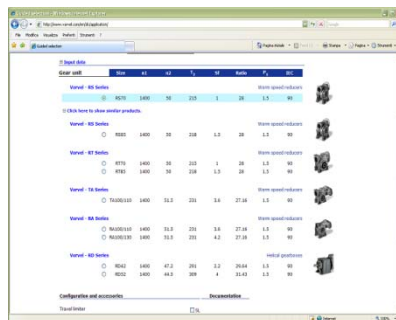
Guided selection - Windows Internet Explorer

http://www.varvel.com/it/application/

File Modifica Visualizza Preferiti Strumenti ?

Guided selection

Pagina iniziale · Feed · Stampa · Pagina · Strumenti

Input data

| Gear unit | Size | n1 | n2 | T2 | Sf | Ratio | P1 | B/C |
|---|---|---|---|---|---|---|---|---|
| Varvel - RS Series | | | | | | | | Worm gear reducers |
| | RS70 | 1400 | 50 | 215 | 1 | 28 | 1.5 | 90 |

Click here to show similar products.

| | Size | n1 | n2 | T2 | Sf | Ratio | P1 | B/C |
|---|---|---|---|---|---|---|---|---|
| Varvel - RS Series | | | | | | | | Worm gear reducers |
| | RS85 | 1400 | 50 | 218 | 1.3 | 28 | 1.5 | 90 |
| Varvel - RT Series | | | | | | | | Worm gear reducers |
| | RT70 | 1400 | 50 | 215 | 1 | 28 | 1.5 | 90 |
| | RT85 | 1400 | 50 | 218 | 1.3 | 28 | 1.5 | 90 |
| Varvel - TA Series | | | | | | | | Worm gear reducers |
| | TA100/110 | 1400 | 51.5 | 231 | 3.6 | 27.16 | 1.5 | 90 |
| Varvel - RA Series | | | | | | | | Worm gear reducers |
| | RA100/110 | 1400 | 51.5 | 231 | 3.6 | 27.16 | 1.5 | 90 |
| | RA100/130 | 1400 | 51.5 | 231 | 4.2 | 27.16 | 1.5 | 90 |
| Varvel - RD Series | | | | | | | | Helical gearboxes |
| | RD42 | 1400 | 47.2 | 291 | 3.2 | 29.64 | 1.5 | 90 |
| | RD52 | 1400 | 44.5 | 309 | 4 | 31.43 | 1.5 | 90 |

Configuration and accessories

Documentation

Travel limiter

Internet

100%